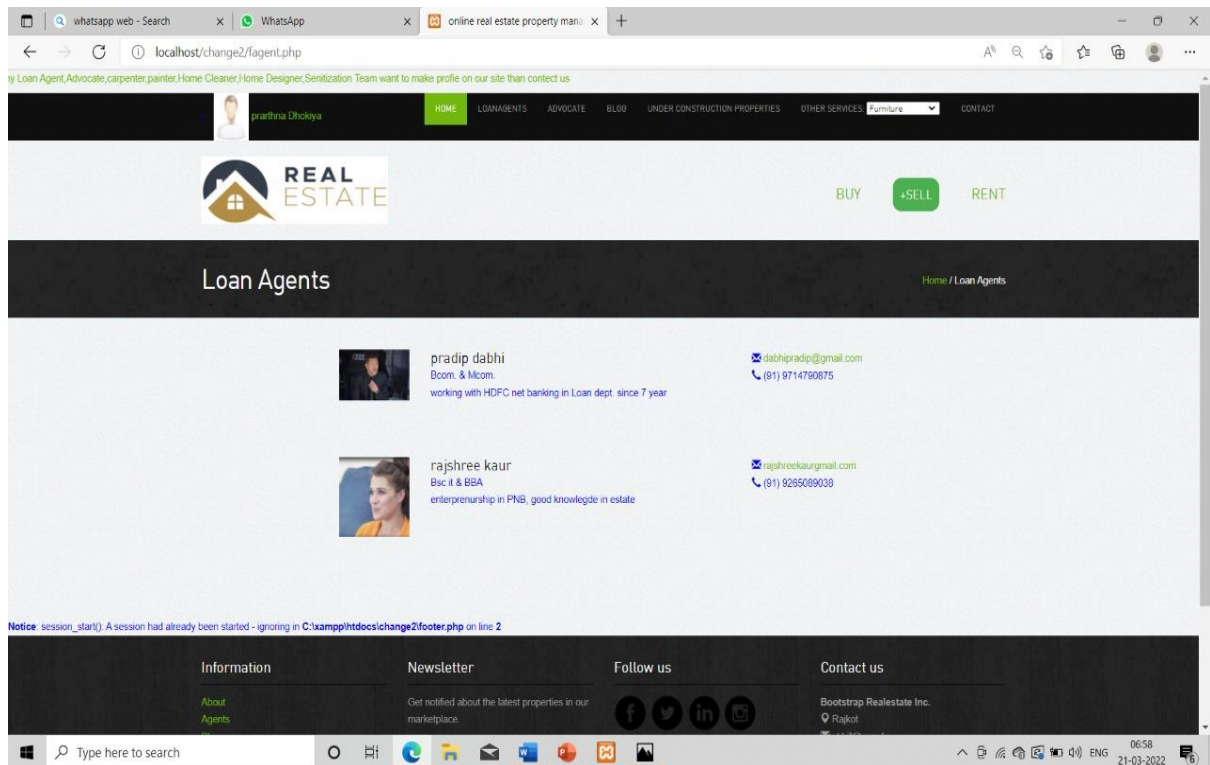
whatsapp web - Search × WhatsApp × online real estate property mana × +

localhost/change2/fagent.php

y Loan Agent,Advocate,carpenter,painter,Home Cleaner,Home Designer,Senitization Team want to make profie on our site than contect us

prarthna Dhokiya

HOME LOANAGENTS ADVOCATE BLOG UNDER CONSTRUCTION PROPERTIES OTHER SERVICES: Furniture CONTACT

REAL ESTATE

BUY +SELL RENT

Loan Agents

Home / Loan Agents

pradip dabhi
Bcom. & Mcom.
working with HDFC net banking in Loan dept. since 7 year

dabhipradip@gmail.com
(91) 9714790875

rajshree kaur
Bsc it & BBA
enterprenurship in PNB, good knowlegde in estate

rajshreekaurgmail.com
(91) 9265089038

Notice: session_start(): A session had already been started - ignoring in C:\xampp\htdocs\change2\footer.php on line 2

Information
About
Agents

Newsletter
Get notified about the latest properties in our marketplace.

Follow us

Contact us
Bootstrap Realestate Inc.
Rajkot

Type here to search

ENG 06:58 21-03-2022